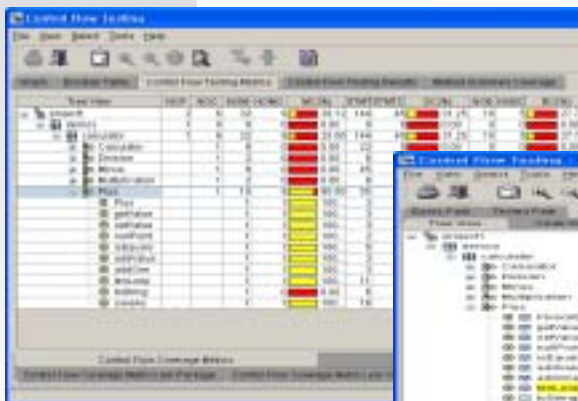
Control Flow Testing

File View Report Tools Help

Graph Boolean Table Control Flow Testing Metrics Control Flow Testing Results Method Summary Coverage

Tree View

project
demos
calculator
Calculator
Division
Minus
Multiplication
Plus
Plus
getValue
setValue
numPoint
setPlus
addValue
addOne
isLarge
isEmpty
create

Control Flow Coverage Metrics

Control Flow Coverage Metrics per Package Control Flow Coverage Metrics per Class

Control Flow Testing

File View Report Tools Help

Control Flow Testing Flow

Tree View

project
demos
calculator
Calculator
Division
Minus
Multiplication
Plus
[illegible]
getValue
setValue
numPoint
setPlus
addValue
addOne
isLarge
isEmpty